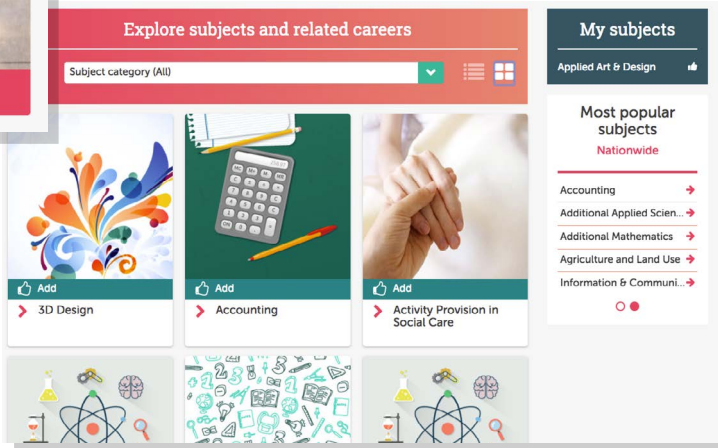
Explore subjects and related careers

Subject category (All)

Add
3D Design

Add
Accounting

Add
Activity Provision in Social Care

My subjects

Applied Art & Design

Most popular subjects

Nationwide

Accounting

Additional Applied Scien...

Additional Mathematics

Agriculture and Land Use

Information & Communi...